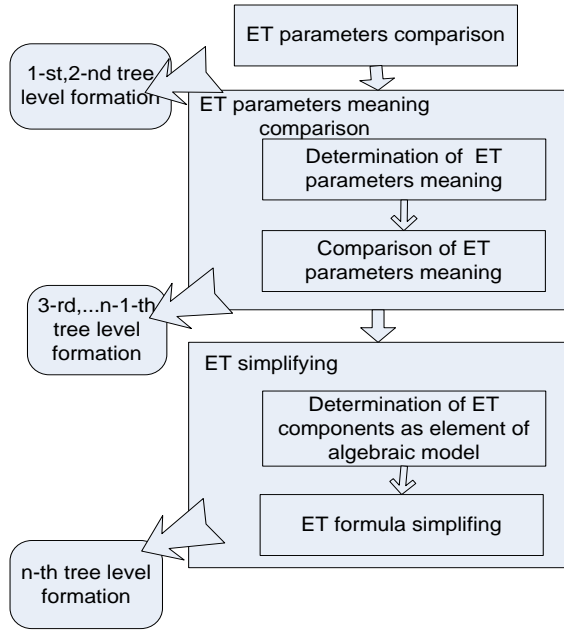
ET parameters comparison

1-st,2-nd tree level formation

ET parameters meaning comparison

Determination of ET parameters meaning

Comparison of ET parameters meaning

3-rd,...n-1-th tree level formation

ET simplifying

Determination of ET components as element of algebraic model

ET formula simplifing

n-th tree level formation